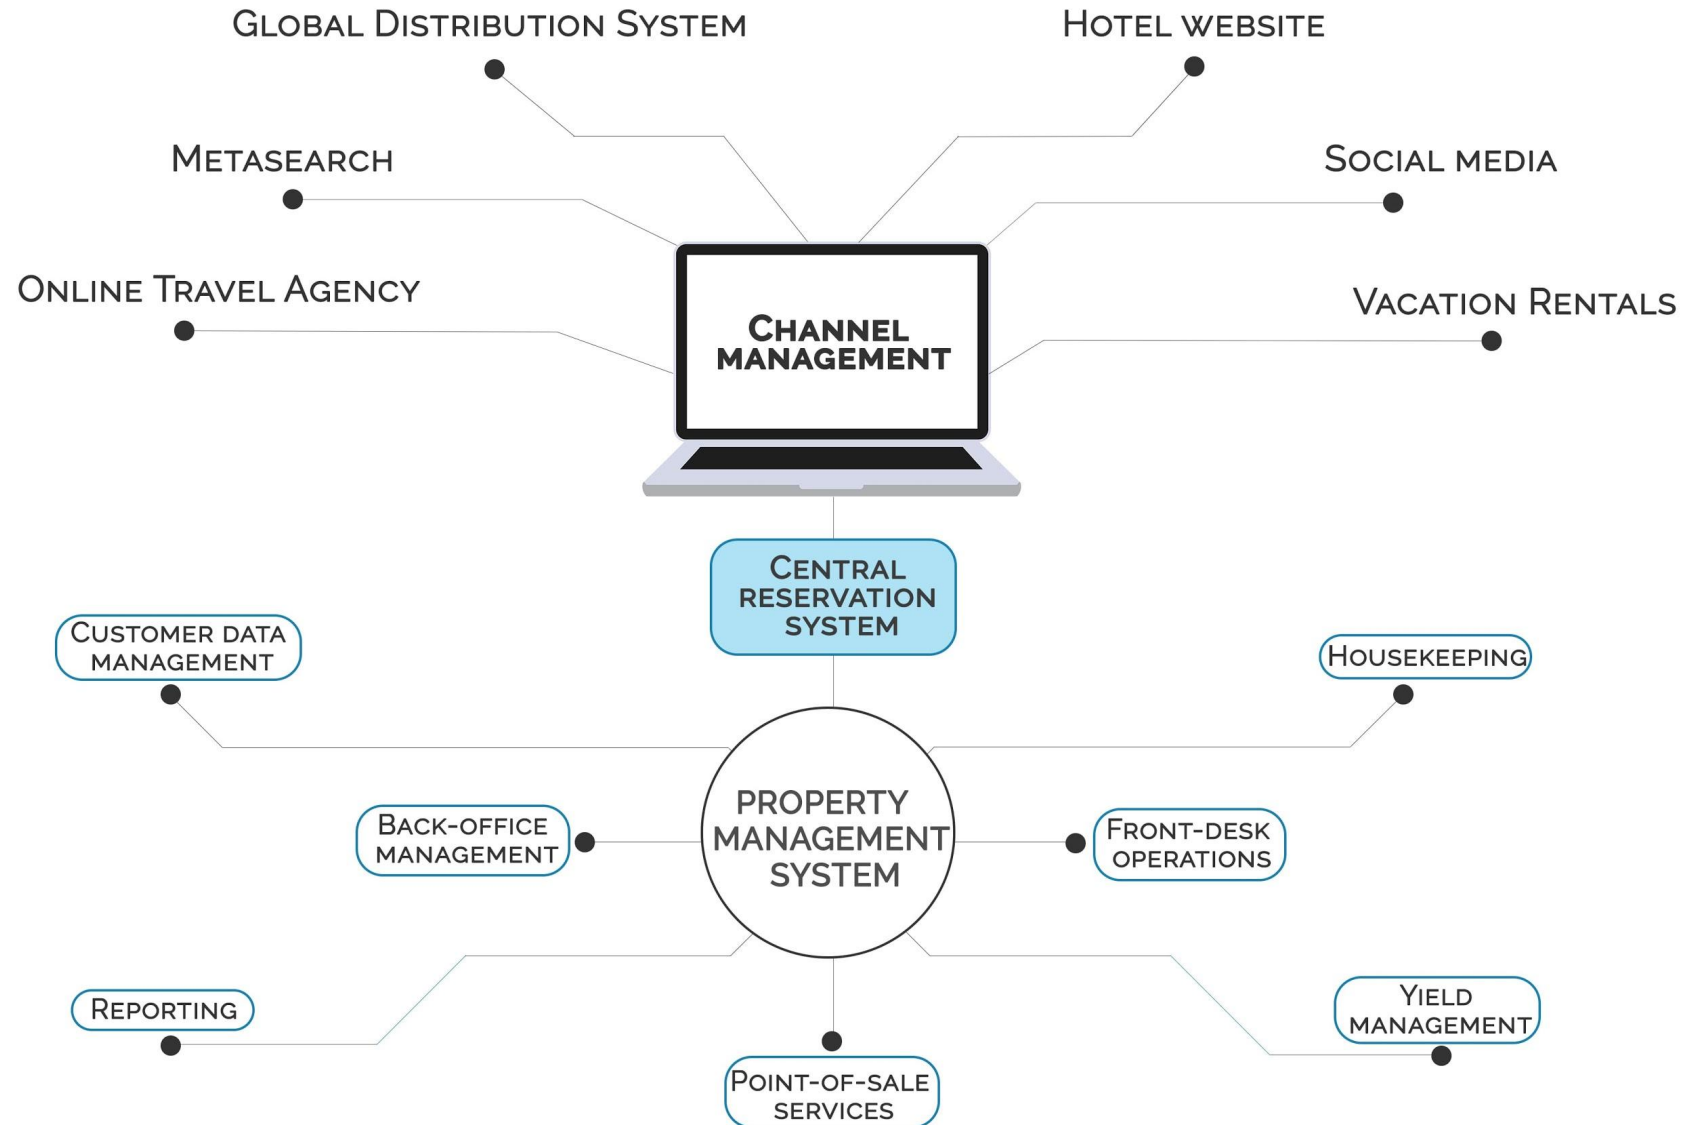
Global Distribution System

Hotel website

Metasearch

Social media

Online Travel Agency

Vacation Rentals

Channel Management

Central Reservation System

Customer data management

Housekeeping

Back-office management

Property Management System

Front-desk operations

Reporting

Yield management

Point-of-sale services